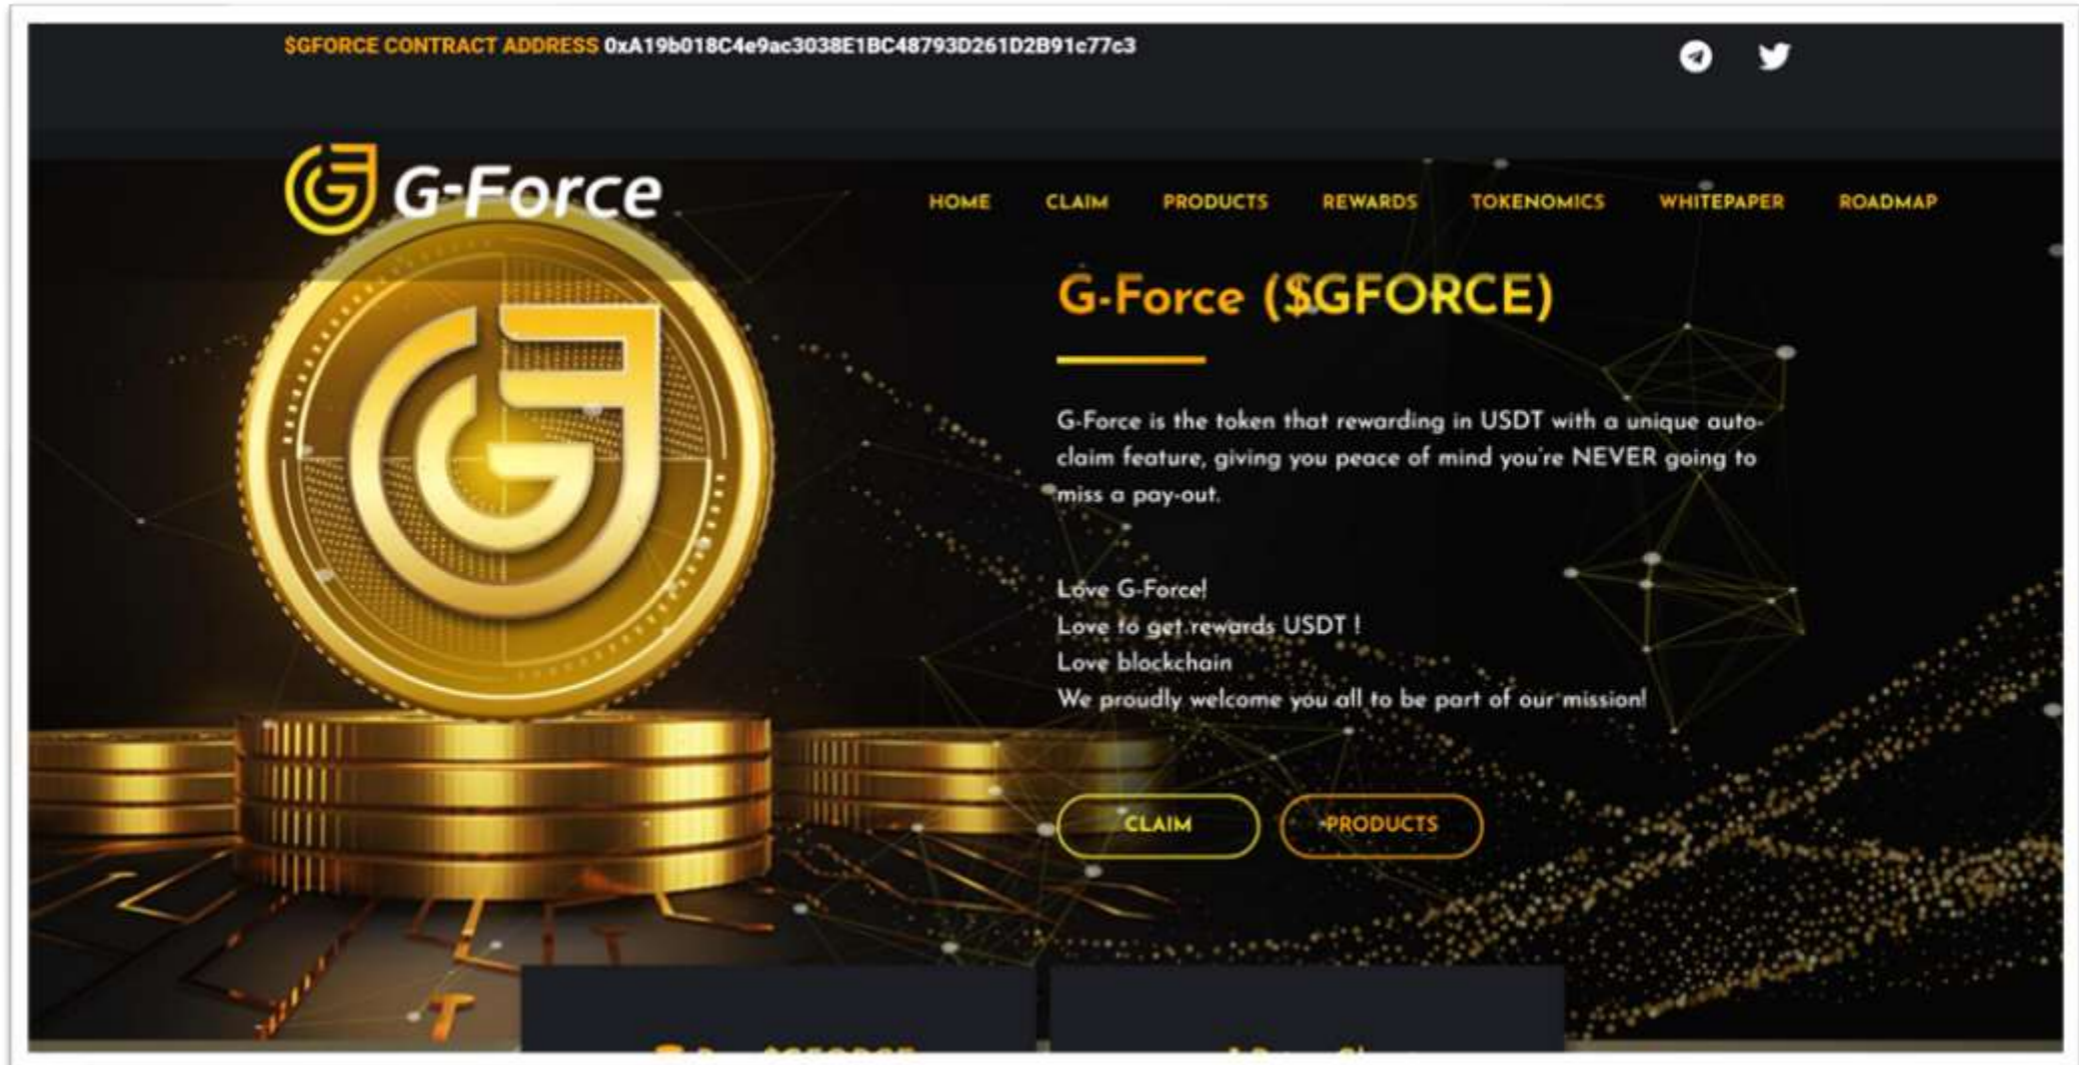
$GFORCE CONTRACT ADDRESS 0xA19b018C4e9ac3038E1BC48793D261D2B91c77c3

G-Force

HOME CLAIM PRODUCTS REWARDS TOKENOMICS WHITEPAPER ROADMAP

G-Force ($GFORCE)

G-Force is the token that rewarding in USDT with a unique auto-claim feature, giving you peace of mind you're NEVER going to miss a pay-out.

Love G-Force!
Love to get rewards USDT !
Love blockchain
We proudly welcome you all to be part of our mission!

CLAIM PRODUCTS

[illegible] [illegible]